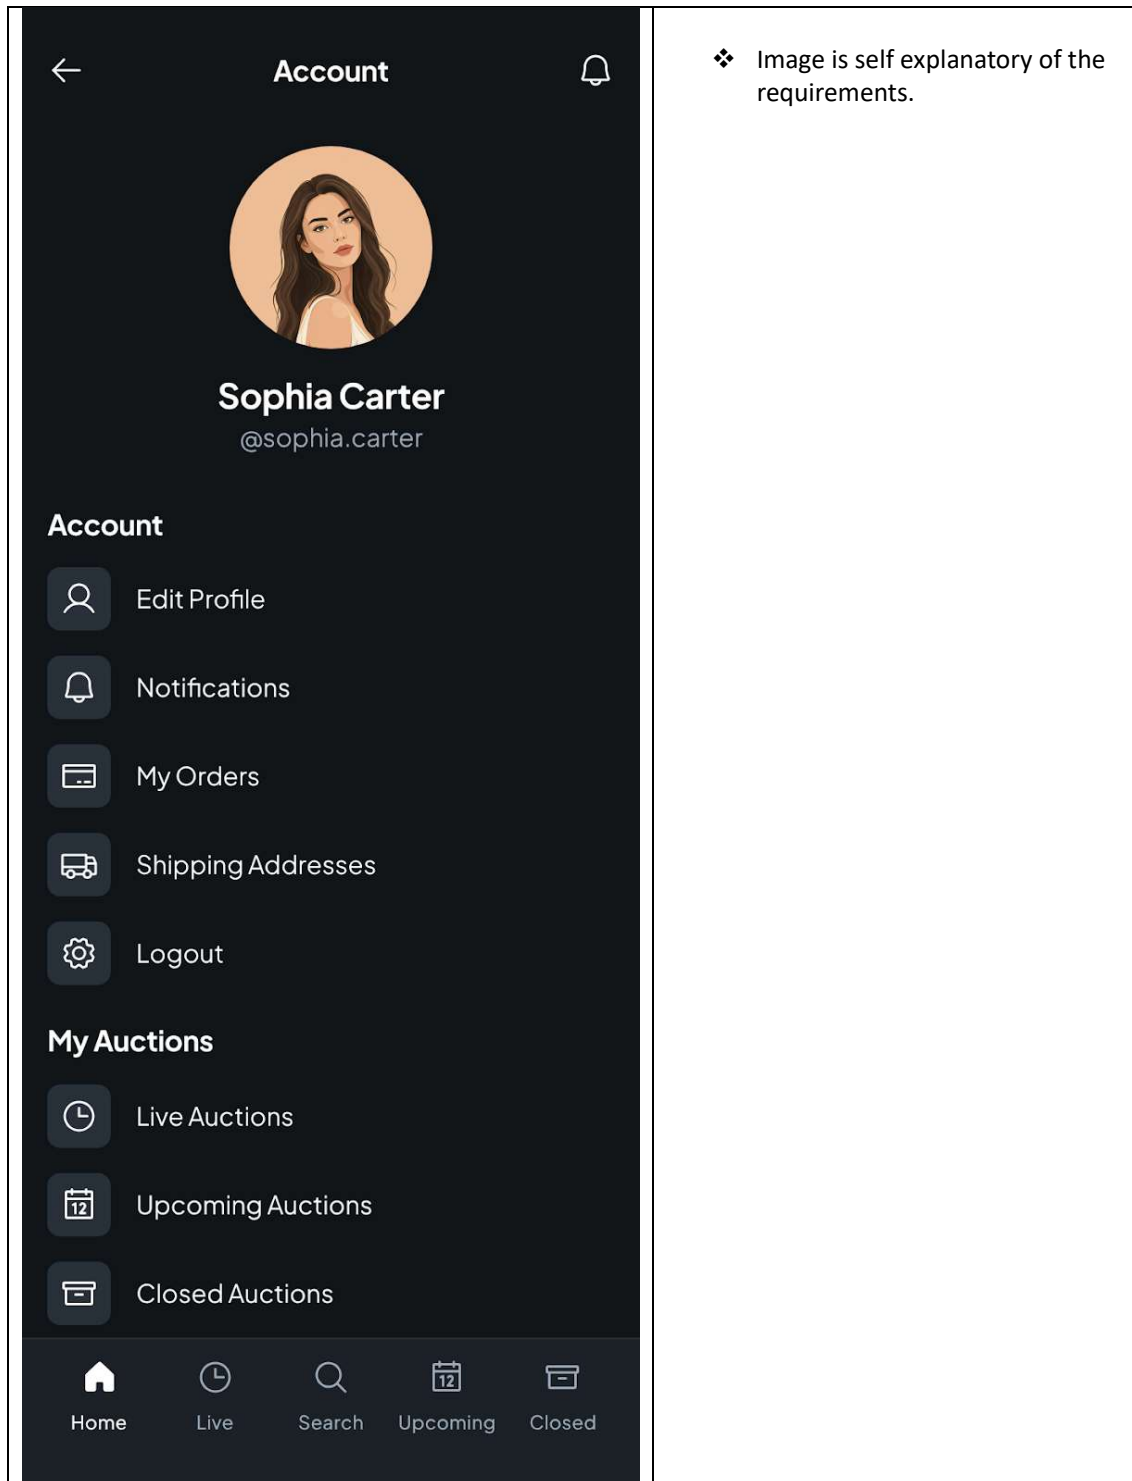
Account

Sophia Carter
@sophia.carter

Account

Edit Profile

Notifications

My Orders

Shipping Addresses

Logout

My Auctions

Live Auctions

12 Upcoming Auctions

Closed Auctions

Home Live Search 12 Upcoming Closed

❖ Image is self explanatory of the requirements.